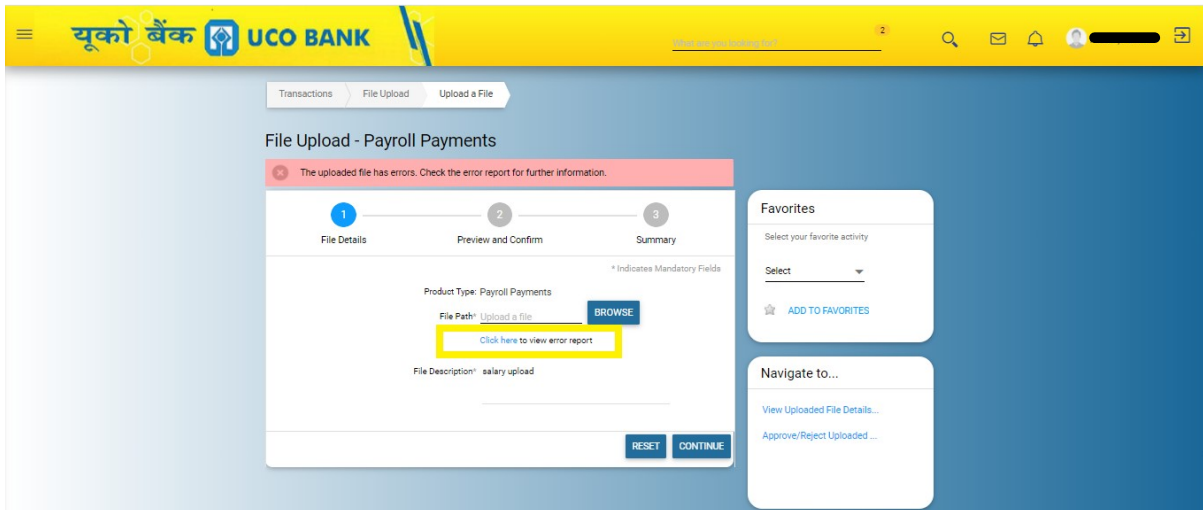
यूको बैंक UCO BANK

What are you looking for?

2

Transactions
File Upload
Upload a File

File Upload - Payroll Payments

The uploaded file has errors. Check the error report for further information.

1 File Details
2 Preview and Confirm
3 Summary

* Indicates Mandatory Fields

Product Type: Payroll Payments

File Path* Upload a file BROWSE

Click here to view error report

File Description* salary upload

RESET CONTINUE

Favorites

Select your favorite activity

Select

ADD TO FAVORITES

Navigate to...

View Uploaded File Details...

Approve/Reject Uploaded ...